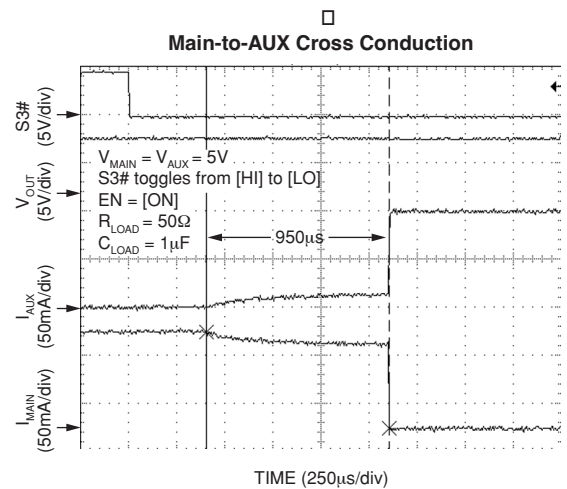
Main-to-AUX Cross Conduction

S3# (5V/div)

$V_{OUT}$ (5V/div)

$I_{AUX}$ (50mA/div)

$I_{MAIN}$ (50mA/div)

$V_{MAIN} = V_{AUX} = 5V$
S3# toggles from [HI] to [LO]
EN = [ON]
$R_{LOAD} = 50\Omega$
$C_{LOAD} = 1\mu F$

950µs

TIME (250µs/div)